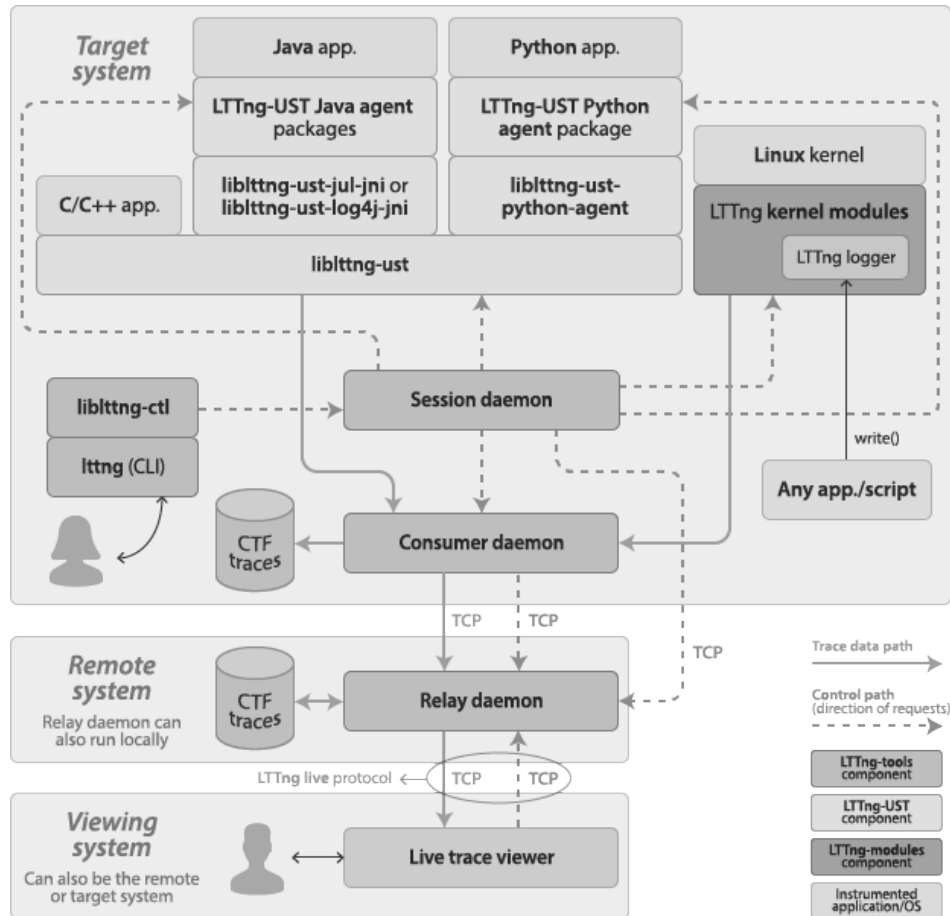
Target system

Java app.

Python app.

LTTng-UST Java agent packages

LTTng-UST Python agent package

Linux kernel

C/C++ app.

liblttng-ust-jul-jni or liblttng-ust-log4j-jni

liblttng-ust-python-agent

LTTng kernel modules

LTTng logger

liblttng-ust

liblttng-ctl

Session daemon

lttng (CLI)

write()

Any app./script

CTF traces

Consumer daemon

TCP

TCP

TCP

Remote system

Relay daemon can also run locally

CTF traces

Relay daemon

Trace data path

Control path (direction of requests)

LTTng live protocol

TCP

TCP

LTTng-tools component

LTTng-UST component

Viewing system

Can also be the remote or target system

Live trace viewer

LTTng-modules component

Instrumented application/OS